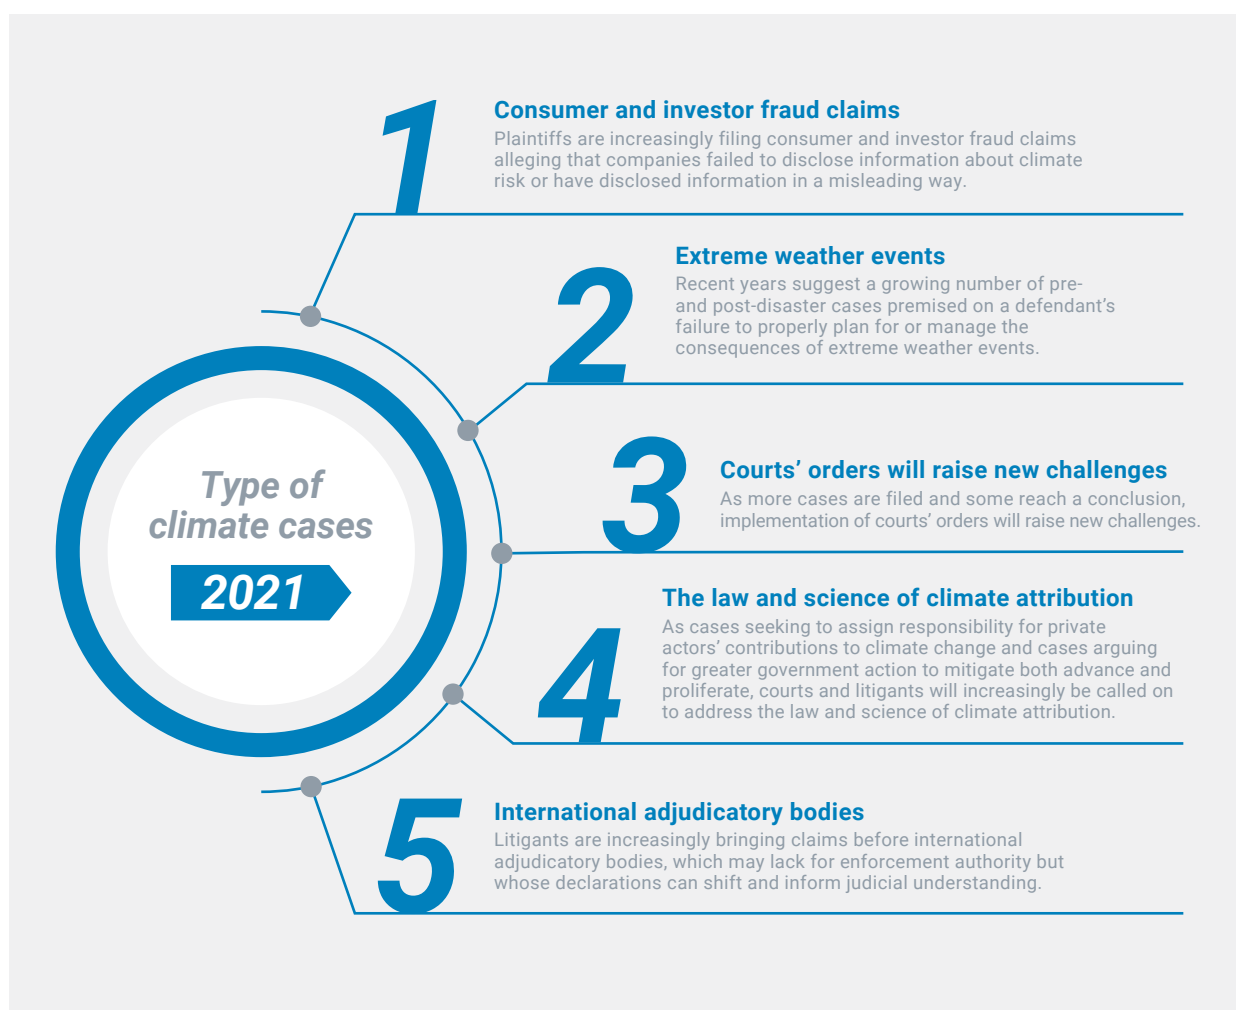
Type of climate cases

2021

1

Consumer and investor fraud claims

Plaintiffs are increasingly filing consumer and investor fraud claims alleging that companies failed to disclose information about climate risk or have disclosed information in a misleading way.

2

Extreme weather events

Recent years suggest a growing number of pre- and post-disaster cases premised on a defendant's failure to properly plan for or manage the consequences of extreme weather events.

3

Courts' orders will raise new challenges

As more cases are filed and some reach a conclusion, implementation of courts' orders will raise new challenges.

4

The law and science of climate attribution

As cases seeking to assign responsibility for private actors' contributions to climate change and cases arguing for greater government action to mitigate both advance and proliferate, courts and litigants will increasingly be called on to address the law and science of climate attribution.

5

International adjudicatory bodies

Litigants are increasingly bringing claims before international adjudicatory bodies, which may lack for enforcement authority but whose declarations can shift and inform judicial understanding.